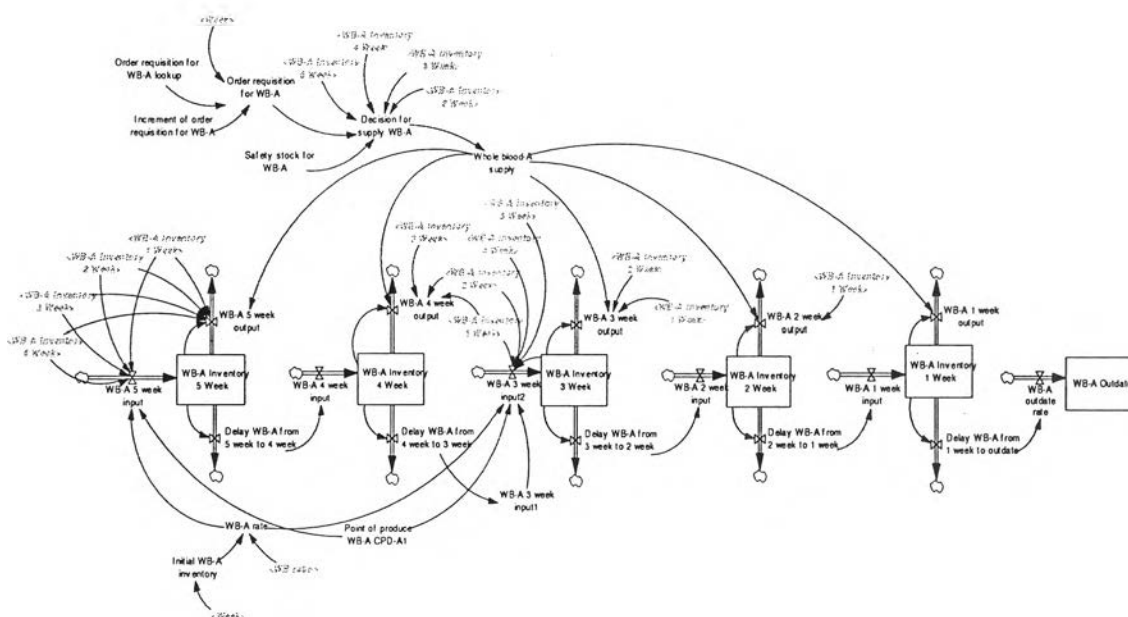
<Week>
Order requisition for WB-A lookup
Order requisition for WB-A
Increment of order requisition for WB-A
<WB-A Inventory 4 Week>
<WB-A Inventory 5 Week>
<WB-A Inventory 3 Week>
<WB-A Inventory 2 Week>
Decision for supply WB-A
Safety stock for WB-A
Whole blood A supply
<WB-A Inventory 1 Week>
<WB-A Inventory 2 Week>
<WB-A Inventory 3 Week>
<WB-A Inventory 4 Week>
WB-A 5 week output
WB-A Inventory 5 Week
WB-A 5 week input
Delay WB-A from 5 week to 4 week
<WB-A Inventory 2 Week>
<WB-A Inventory 3 Week>
<WB-A Inventory 4 Week>
<WB-A Inventory 2 Week>
<WB-A Inventory 1 Week>
WB-A 4 week output
WB-A 4 week input
WB-A Inventory 4 Week
Delay WB-A from 4 week to 3 week
<WB-A Inventory 2 Week>
<WB-A Inventory 1 Week>
WB-A 3 week output
WB-A 3 week input2
WB-A Inventory 3 Week
Delay WB-A from 3 week to 2 week
WB-A 3 week input1
<WB-A Inventory 1 Week>
WB-A 2 week output
WB-A 2 week input
WB-A Inventory 2 Week
Delay WB-A from 2 week to 1 week
WB-A 1 week output
WB-A 1 week input
WB-A Inventory 1 Week
Delay WB-A from 1 week to outdate
WB-A outdate rate
WB-A Outdate
WB-A rate
Point of produce WB-A CPD-A1
Initial WB-A inventory
<WB ratio>
<Week>